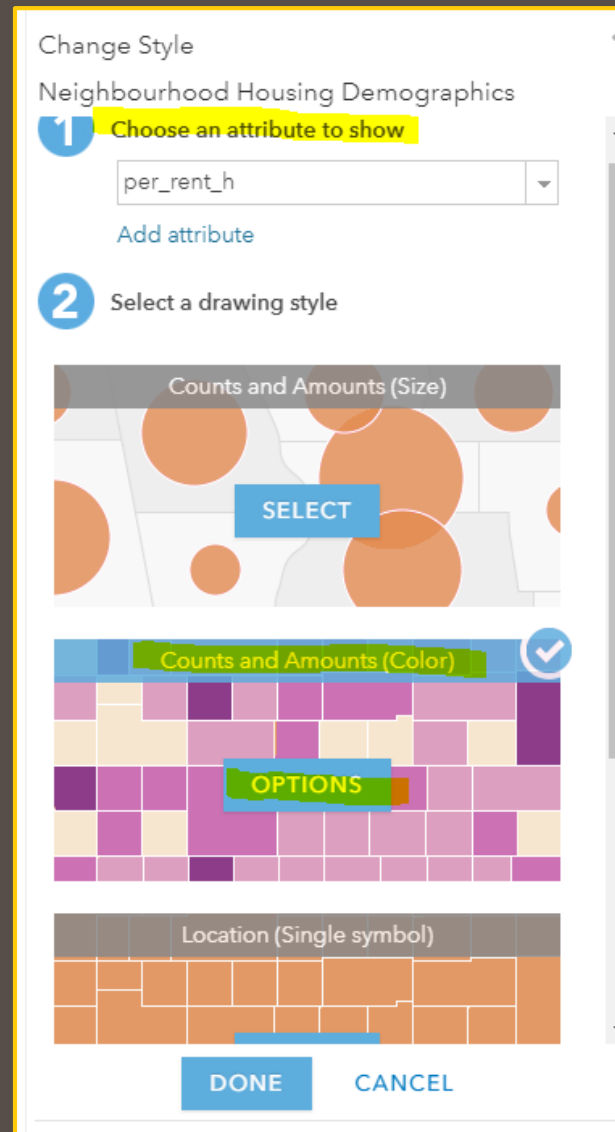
Change Style

Neighbourhood Housing Demographics

1 Choose an attribute to show

per_rent_h

Add attribute

2 Select a drawing style

Counts and Amounts (Size)

SELECT

Counts and Amounts (Color)

OPTIONS

Location (Single symbol)

DONE

CANCEL